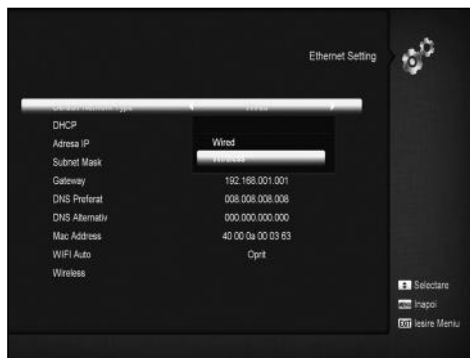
Ethernet Setting

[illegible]
DHCP
Adresa IP
Subnet Mask
Gateway
DNS Preferat
DNS Alternativ
Mac Address
WIFI Auto
Wireless

Wired
Wireless

192.168.001.001
008.008.008.008
000.000.000.000
40 00 0a 00 03 63
Oprit

Selectare
Inapoi
EXIT Iesire Meniu